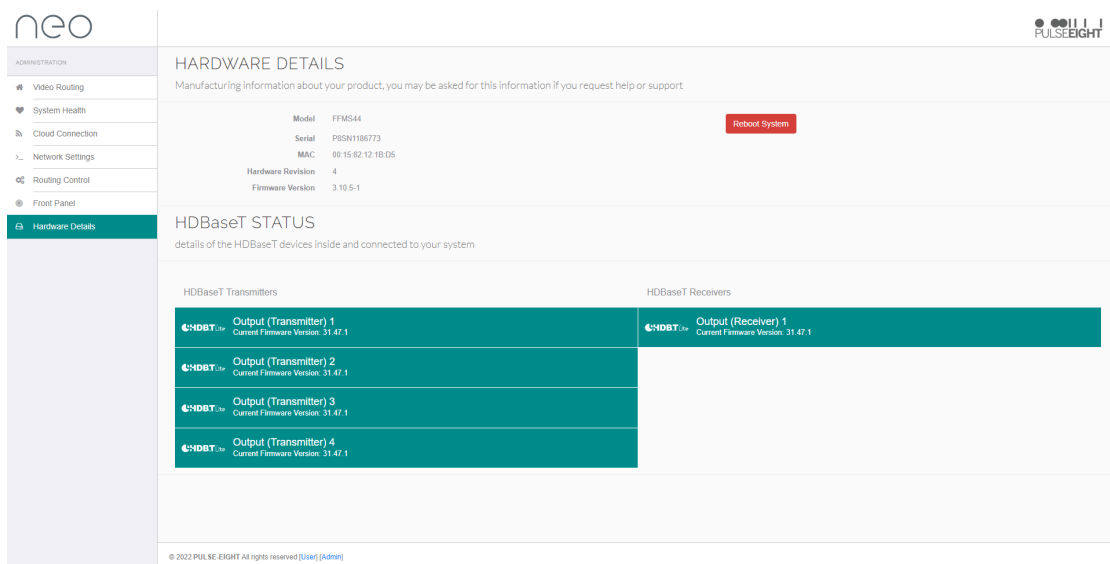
neo

PULSEEIGHT

ADMINISTRATION

Video Routing

System Health

Cloud Connection

Network Settings

Routing Control

Front Panel

Hardware Details

HARDWARE DETAILS

Manufacturing information about your product, you may be asked for this information if you request help or support

Model FFMS44

Serial P8SN1186773

MAC 00:15:82:12:1B:D5

Hardware Revision 4

Firmware Version 3.10.5-1

Reboot System

HDBaseT STATUS

details of the HDBaseT devices inside and connected to your system

HDBaseT Transmitters

HDBaseT Receivers

HDBT Lite Output (Transmitter) 1
Current Firmware Version: 31.47.1

HDBT Lite Output (Receiver) 1
Current Firmware Version: 31.47.1

HDBT Lite Output (Transmitter) 2
Current Firmware Version: 31.47.1

HDBT Lite Output (Transmitter) 3
Current Firmware Version: 31.47.1

HDBT Lite Output (Transmitter) 4
Current Firmware Version: 31.47.1

© 2022 PULSE-EIGHT All rights reserved [User] [Admin]